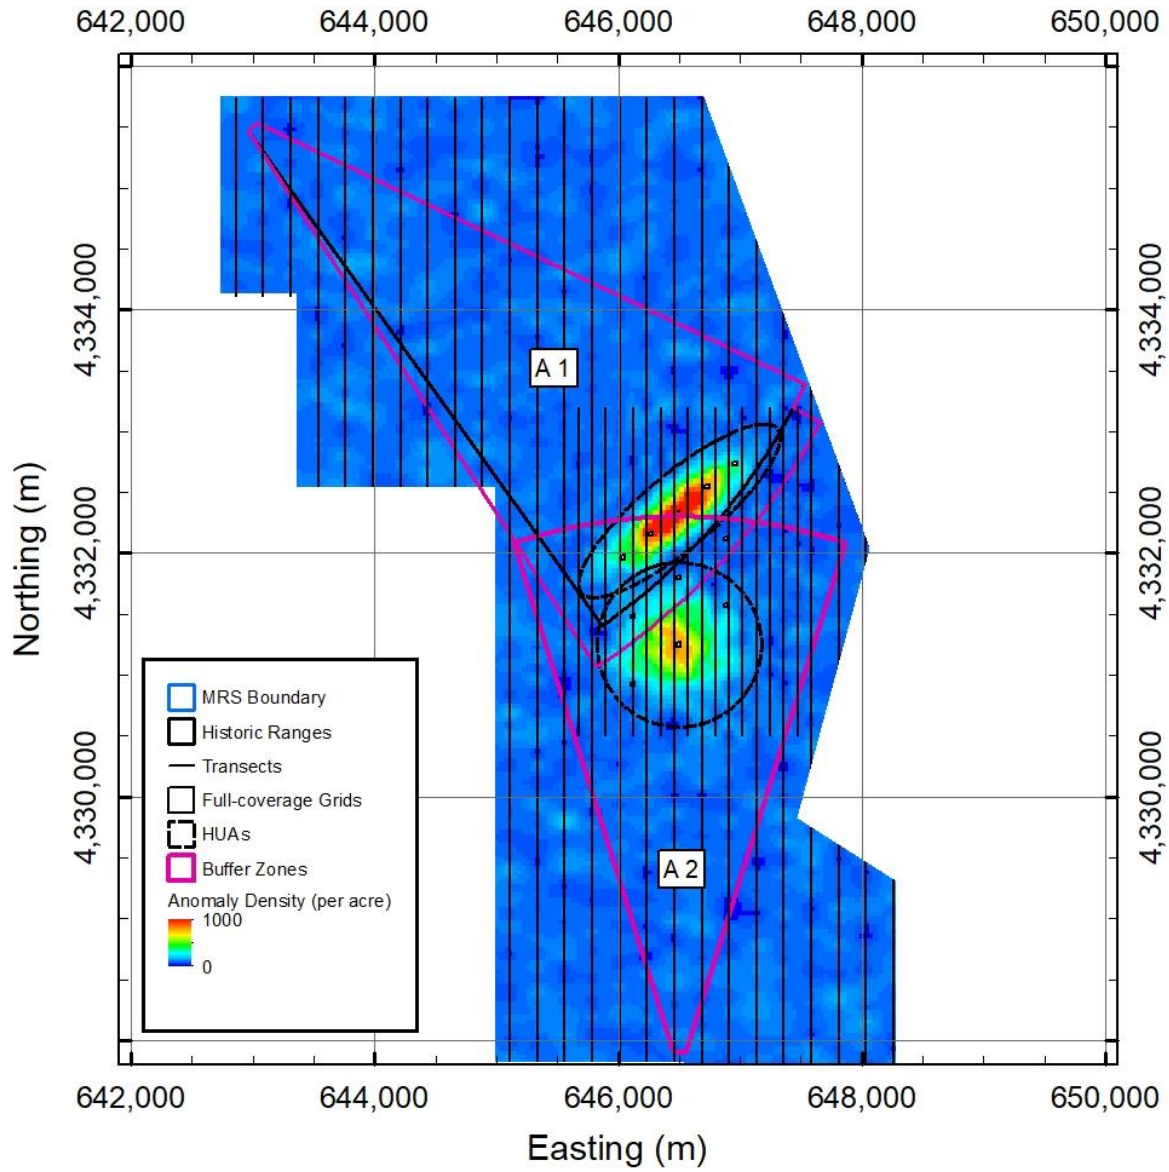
642,000 644,000 646,000 648,000 650,000

4,334,000
4,332,000
4,330,000

Northing (m)

A 1

A 2

MRS Boundary
Historic Ranges
Transects
Full-coverage Grids
HUAs
Buffer Zones
Anomaly Density (per acre)
1000
0

642,000 644,000 646,000 648,000 650,000

Easting (m)